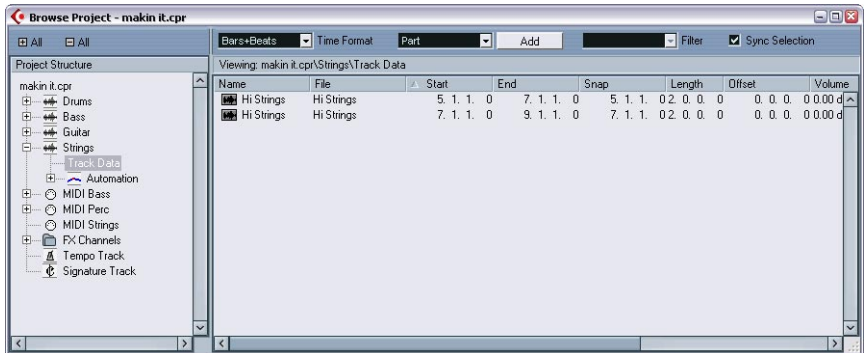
Browse Project - makin it.cpr

⊞ All ⊟ All

Bars+Beats Time Format Part Add Filter Sync Selection

Project Structure

Viewing: makin it.cpr\Strings\Track Data

makin it.cpr
Drums
Bass
Guitar
Strings
Track Data
Automation
MIDI Bass
MIDI Perc
MIDI Strings
FX Channels
Tempo Track
Signature Track

| Name | File | Start | End | Snap | Length | Offset | Volume |
|---|---|---|---|---|---|---|---|
| Hi Strings | Hi Strings | 5. 1. 1. 0 | 7. 1. 1. 0 | 5. 1. 1. 0 | 2. 0. 0. 0 | 0. 0. 0. 0 | 0.00 d |
| Hi Strings | Hi Strings | 7. 1. 1. 0 | 9. 1. 1. 0 | 7. 1. 1. 0 | 2. 0. 0. 0 | 0. 0. 0. 0 | 0.00 d |